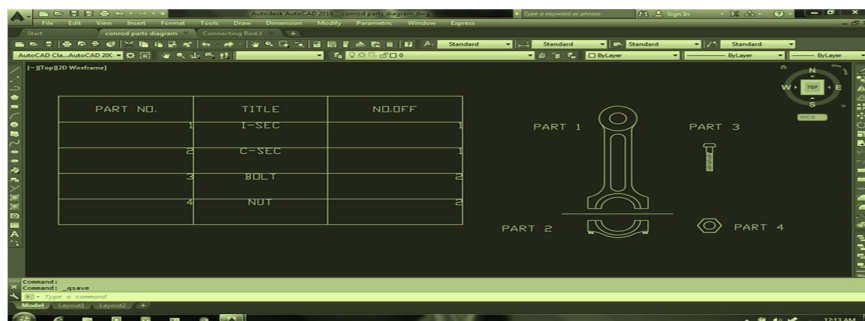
Autodesk AutoCAD 2016 conrod parts diagram.dwg
Type a keyword or phrase
Sign In

File Edit View Insert Format Tools Draw Dimension Modify Parametric Window Express

Start
conrod parts diagram
Connecting Rod(1)

Standard
Standard
Standard
Standard

AutoCAD Cla...AutoCAD 20X
ByLayer
ByLayer
ByLayer

[-][Top][2D Wireframe]

N
W
TOP
E
S
WCS

| PART NO. | TITLE | NO.OFF |
|---|---|---|
| 1 | I-SEC | 1 |
| 2 | C-SEC | 1 |
| 3 | BOLT | 2 |
| 4 | NUT | 2 |

PART 1
PART 3
PART 2
PART 4

Command:
Command: _qsave
Type a command

Model
Layout1
Layout2

12:13 AM